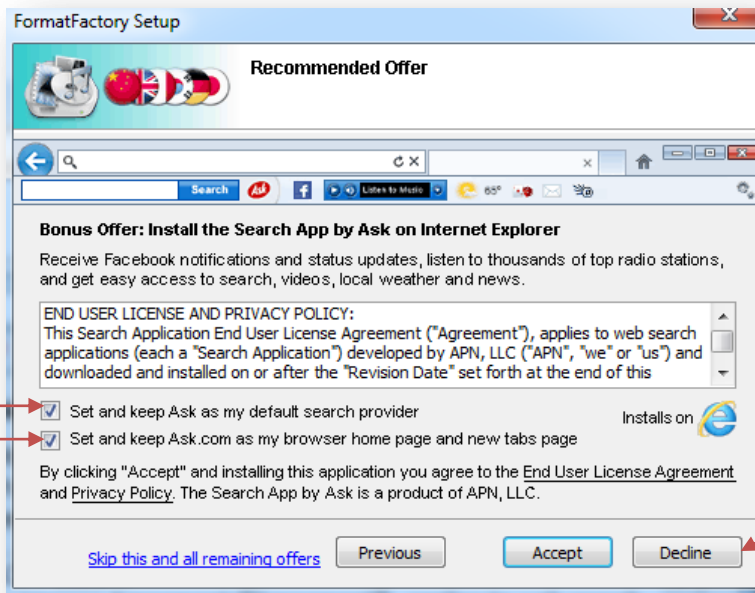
FormatFactory Setup

Recommended Offer

Search

Listen to Music

65°

Bonus Offer: Install the Search App by Ask on Internet Explorer

Receive Facebook notifications and status updates, listen to thousands of top radio stations, and get easy access to search, videos, local weather and news.

END USER LICENSE AND PRIVACY POLICY:
This Search Application End User License Agreement ("Agreement"), applies to web search applications (each a "Search Application") developed by APN, LLC ("APN", "we" or "us") and downloaded and installed on or after the "Revision Date" set forth at the end of this

Set and keep Ask as my default search provider

Set and keep Ask.com as my browser home page and new tabs page

Installs on

By clicking "Accept" and installing this application you agree to the End User License Agreement and Privacy Policy. The Search App by Ask is a product of APN, LLC.

Skip this and all remaining offers

Previous

Accept

Decline